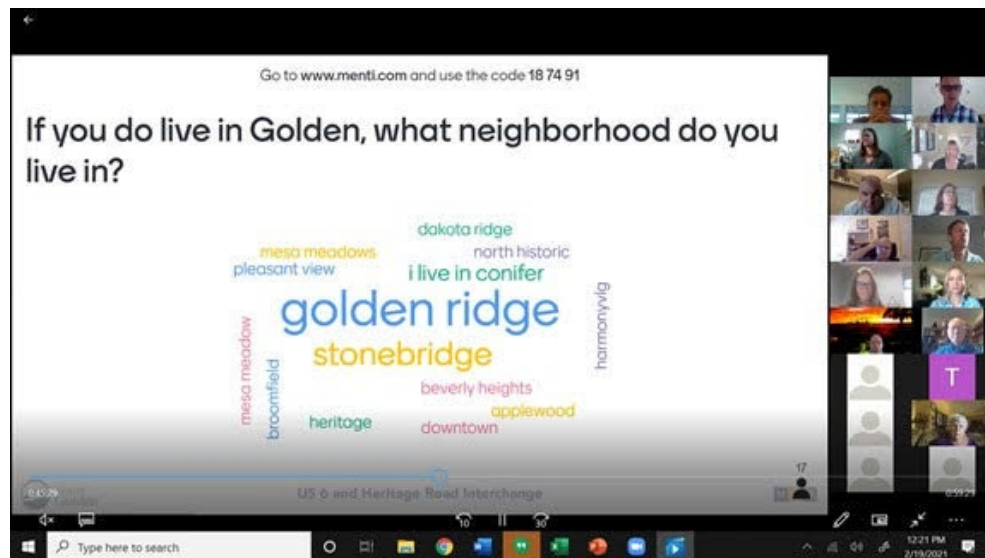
Go to www.menti.com and use the code 18 74 91

If you do live in Golden, what neighborhood do you live in?

dakota ridge
mesa meadows
north historic
pleasant view
i live in conifer
golden ridge
harmonyvig
mesa meadow
stonebridge
broomfield
beverly heights
applewood
heritage
downtown

17

0:45:29
US 6 and Heritage Road Interchange
0:59:21

T

Type here to search

12:21 PM
2/19/2021